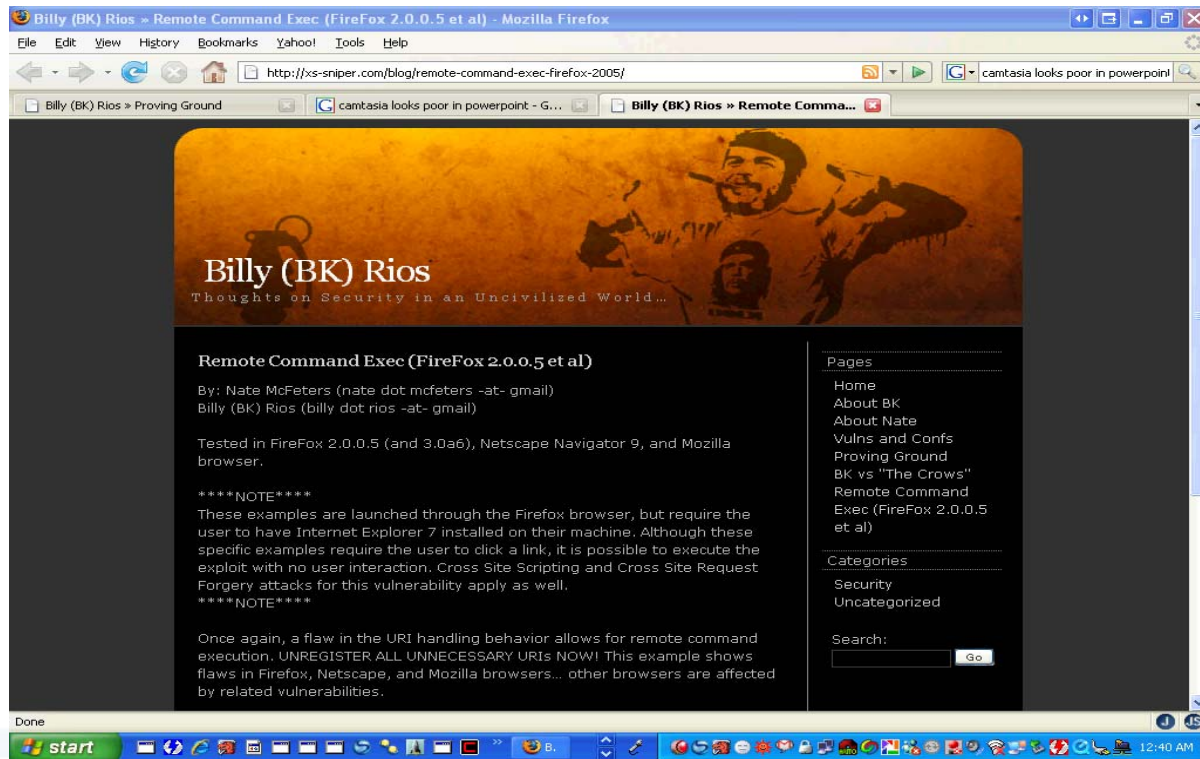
Billy (BK) Rios » Remote Command Exec (FireFox 2.0.0.5 et al) - Mozilla Firefox

File Edit View History Bookmarks Yahoo! Tools Help

http://xs-sniper.com/blog/remote-command-exec-firefox-2005/

camtasia looks poor in powerpoint

Billy (BK) Rios » Proving Ground | camtasia looks poor in powerpoint - G... | Billy (BK) Rios » Remote Comma...

Billy (BK) Rios
Thoughts on Security in an Uncivilized World...

Remote Command Exec (FireFox 2.0.0.5 et al)

By: Nate McFeters (nate dot mcfeters -at- gmail)
Billy (BK) Rios (billy dot rios -at- gmail)

Tested in FireFox 2.0.0.5 (and 3.0a6), Netscape Navigator 9, and Mozilla browser.

****NOTE****
These examples are launched through the Firefox browser, but require the user to have Internet Explorer 7 installed on their machine. Although these specific examples require the user to click a link, it is possible to execute the exploit with no user interaction. Cross Site Scripting and Cross Site Request Forgery attacks for this vulnerability apply as well.
****NOTE****

Once again, a flaw in the URI handling behavior allows for remote command execution. UNREGISTER ALL UNNECESSARY URIs NOW! This example shows flaws in Firefox, Netscape, and Mozilla browsers... other browsers are affected by related vulnerabilities.

Pages
Home
About BK
About Nate
Vulns and Confs
Proving Ground
BK vs "The Crows"
Remote Command Exec (FireFox 2.0.0.5 et al)

Categories
Security
Uncategorized

Search:
Go

Done

start B. 12:40 AM